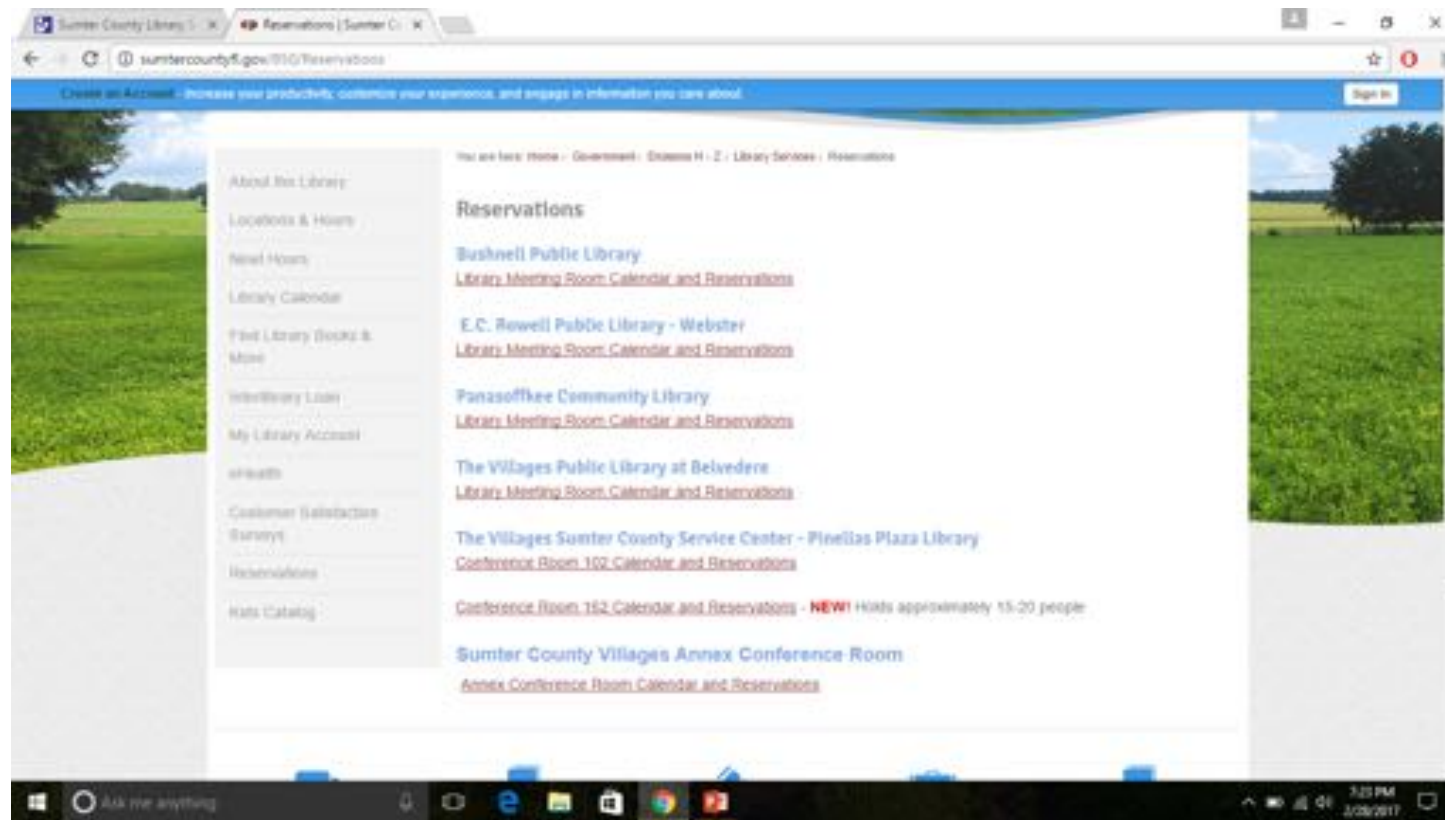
Sumter County Library S × Reservations | Sumter C ×

sumtercountyfl.gov/850/Reservations

Create an Account - Increase your productivity, customize your experience, and engage in information you care about.

Sign In

About the Library

Locations & Hours

Now Hours

Library Calendar

Find Library Books & More

Interlibrary Loan

My Library Account

eHealth

Customer Satisfaction Surveys

Reservations

Kids Catalog

You are here: Home › Government › Divisions H - Z › Library Services › Reservations

Reservations

Bushnell Public Library

Library Meeting Room Calendar and Reservations

E.C. Rowell Public Library - Webster

Library Meeting Room Calendar and Reservations

Panasoffkee Community Library

Library Meeting Room Calendar and Reservations

The Villages Public Library at Belvedere

Library Meeting Room Calendar and Reservations

The Villages Sumter County Service Center - Pinellas Plaza Library

Conference Room 102 Calendar and Reservations

Conference Room 152 Calendar and Reservations - NEW! Holds approximately 15-20 people

Sumter County Villages Annex Conference Room

Annex Conference Room Calendar and Reservations

Ask me anything

7:25 PM
2/28/2017